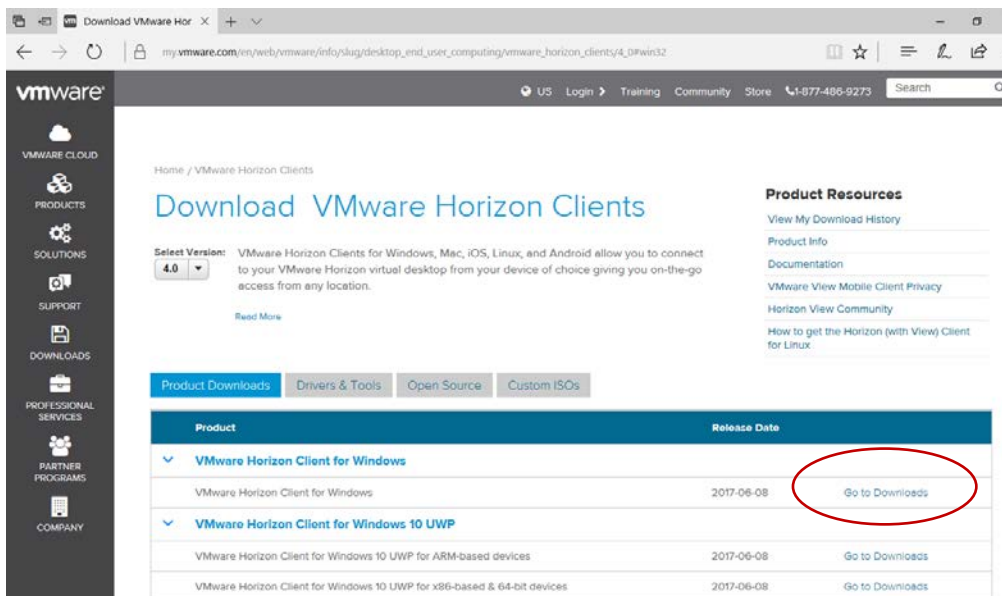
Download VMware Hor ×   +

my.vmware.com/en/web/vmware/info/slug/desktop_end_user_computing/vmware_horizon_clients/4_0#win32

vmware

US   Login ›   Training   Community   Store   1-877-486-9273   Search

VMWARE CLOUD
PRODUCTS
SOLUTIONS
SUPPORT
DOWNLOADS
PROFESSIONAL SERVICES
PARTNER PROGRAMS
COMPANY

Home / VMware Horizon Clients

Download VMware Horizon Clients

Select Version: 4.0

VMware Horizon Clients for Windows, Mac, iOS, Linux, and Android allow you to connect to your VMware Horizon virtual desktop from your device of choice giving you on-the-go access from any location.

Read More

Product Resources
View My Download History
Product Info
Documentation
VMware View Mobile Client Privacy
Horizon View Community
How to get the Horizon (with View) Client for Linux

Product Downloads   Drivers & Tools   Open Source   Custom ISOs

| Product | Release Date | |
|---|---|---|
| VMware Horizon Client for Windows | | |
| VMware Horizon Client for Windows | 2017-06-08 | Go to Downloads |
| VMware Horizon Client for Windows 10 UWP | | |
| VMware Horizon Client for Windows 10 UWP for ARM-based devices | 2017-06-08 | Go to Downloads |
| VMware Horizon Client for Windows 10 UWP for x86-based & 64-bit devices | 2017-06-08 | Go to Downloads |